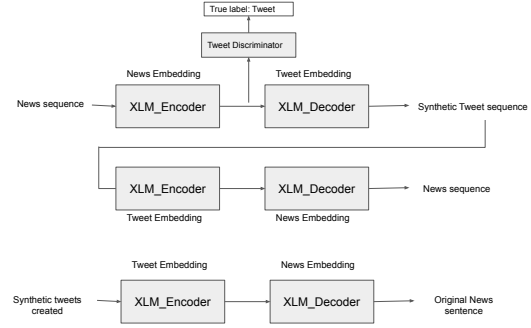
True label: Tweet

Tweet Discriminator

News Embedding

Tweet Embedding

News sequence

XLM_Encoder

XLM_Decoder

Synthetic Tweet sequence

XLM_Encoder

XLM_Decoder

News sequence

Tweet Embedding

News Embedding

Tweet Embedding

News Embedding

Synthetic tweets created

XLM_Encoder

XLM_Decoder

Original News sentence